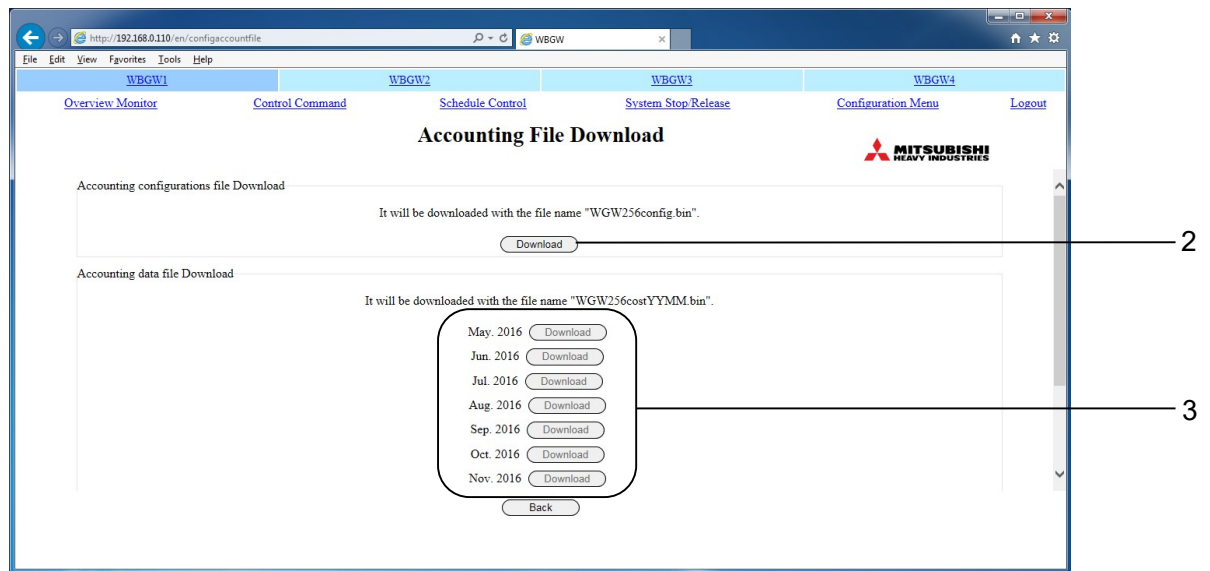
http://192.168.0.110/en/configaccountfile
WBGW

File Edit View Favorites Tools Help

WBGW1 WBGW2 WBGW3 WBGW4

Overview Monitor Control Command Schedule Control System Stop/Release Configuration Menu Logout

Accounting File Download

MITSUBISHI HEAVY INDUSTRIES

Accounting configurations file Download

It will be downloaded with the file name "WGW256config.bin".

Download

2

Accounting data file Download

It will be downloaded with the file name "WGW256costYYMM.bin".

May. 2016 Download
Jun. 2016 Download
Jul. 2016 Download
Aug. 2016 Download
Sep. 2016 Download
Oct. 2016 Download
Nov. 2016 Download

3

Back